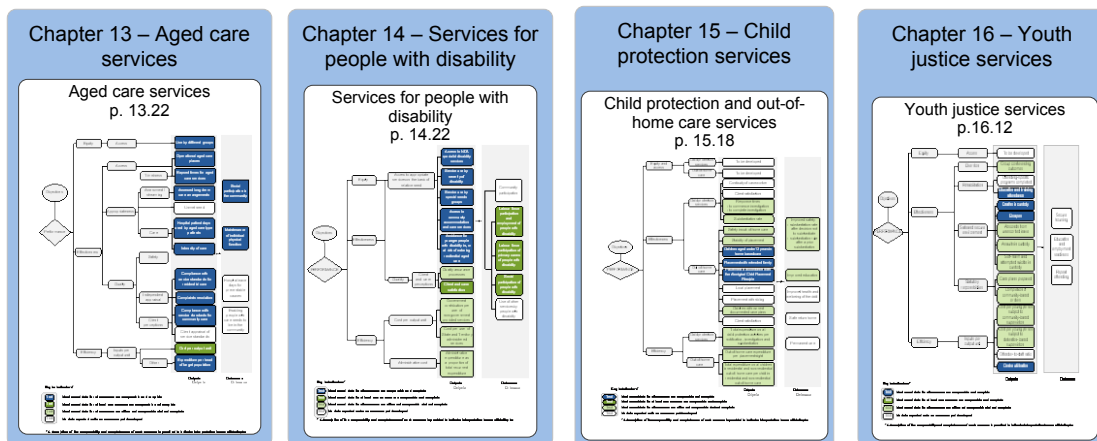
Chapter 13 – Aged care services

Aged care services
p. 13.22

Chapter 14 – Services for people with disability

Services for people with disability
p. 14.22

Chapter 15 – Child protection services

Child protection and out-of-home care services
p. 15.18

Chapter 16 – Youth justice services

Youth justice services
p.16.12